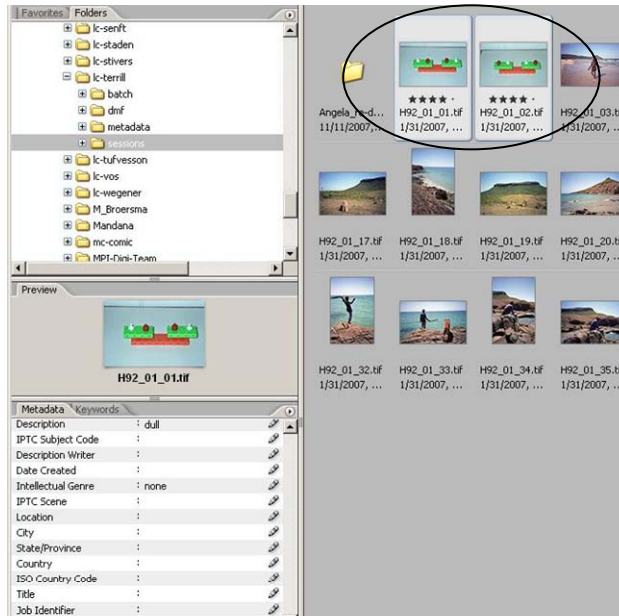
Favorites Folders

lc-senft
lc-staden
lc-stivers
lc-terrill
batch
dmf
metadata
sessions
lc-tufvesson
lc-vos
lc-wegener
M_Broersma
Mandana
mc-comic
MPI-Digi-Team

Preview

H92_01_01.tif

Metadata Keywords

| | |
|---|---|
| Description | : dull |
| IPTC Subject Code | : |
| Description Writer | : |
| Date Created | : |
| Intellectual Genre | : none |
| IPTC Scene | : |
| Location | : |
| City | : |
| State/Province | : |
| Country | : |
| ISO Country Code | : |
| Title | : |
| Job Identifier | : |

Angela_re-d... 11/11/2007, ...
★★★★ · H92_01_01.tif 1/31/2007, ...
★★★★ · H92_01_02.tif 1/31/2007, ...
H92_01_03.ti 1/31/2007, ...

H92_01_17.tif 1/31/2007, ...
H92_01_18.tif 1/31/2007, ...
H92_01_19.tif 1/31/2007, ...
H92_01_20.t 1/31/2007, ...

H92_01_32.tif 1/31/2007, ...
H92_01_33.tif 1/31/2007, ...
H92_01_34.tif 1/31/2007, ...
H92_01_35.t 1/31/2007, ...